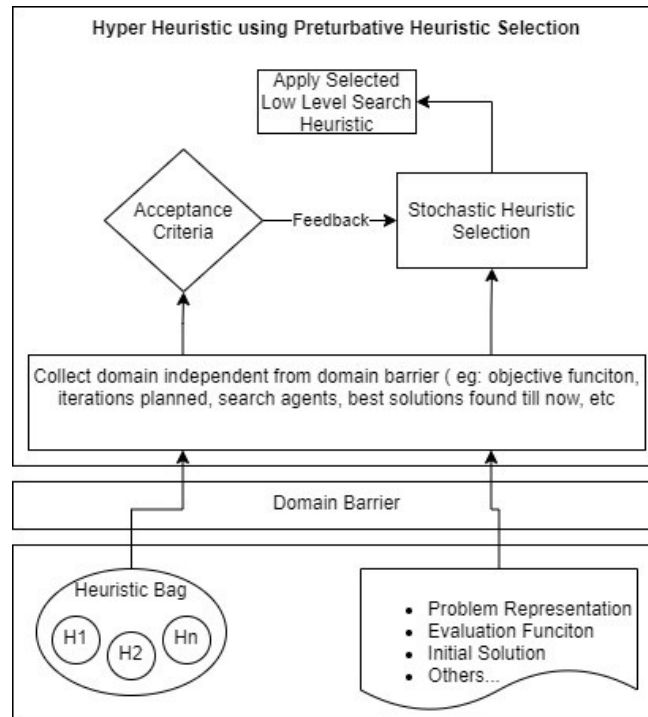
Hyper Heuristic using Preturbative Heuristic Selection

Apply Selected Low Level Search Heuristic

Acceptance Criteria

Feedback

Stochastic Heuristic Selection

Collect domain independent from domain barrier ( eg: objective funciton, iterations planned, search agents, best solutions found till now, etc

Domain Barrier

Heuristic Bag

H1

H2

Hn

- Problem Representation
- Evaluation Funciton
- Initial Solution
- Others...